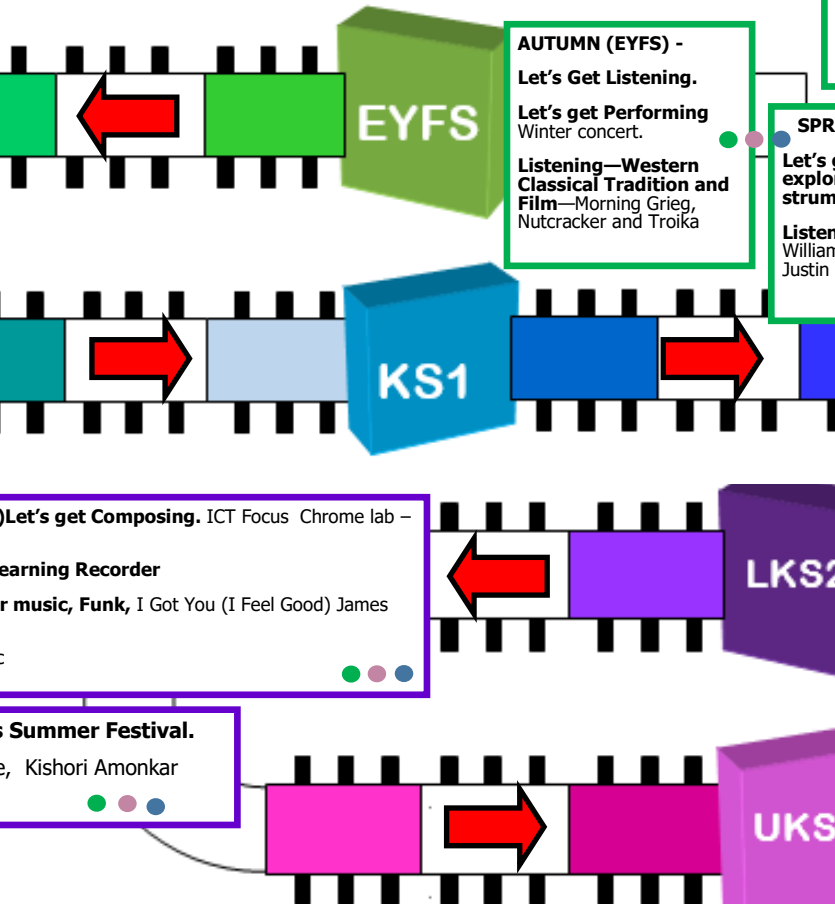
EYFS

AUTUMN (EYFS) -

Let's Get Listening.

Let's get Performing Winter concert.

Listening—Western Classical Tradition and Film—Morning Grieg, Nutcracker and Troika

SPR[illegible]

Let's g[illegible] exploi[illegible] strum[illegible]

Listen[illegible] William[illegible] Justin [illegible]

KS1

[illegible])Let's get Composing. ICT Focus Chrome lab –

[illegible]earning Recorder

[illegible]r music, Funk, I Got You (I Feel Good) James

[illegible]c

LKS2

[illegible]s Summer Festival.

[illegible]e, Kishori Amonkar

UKS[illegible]